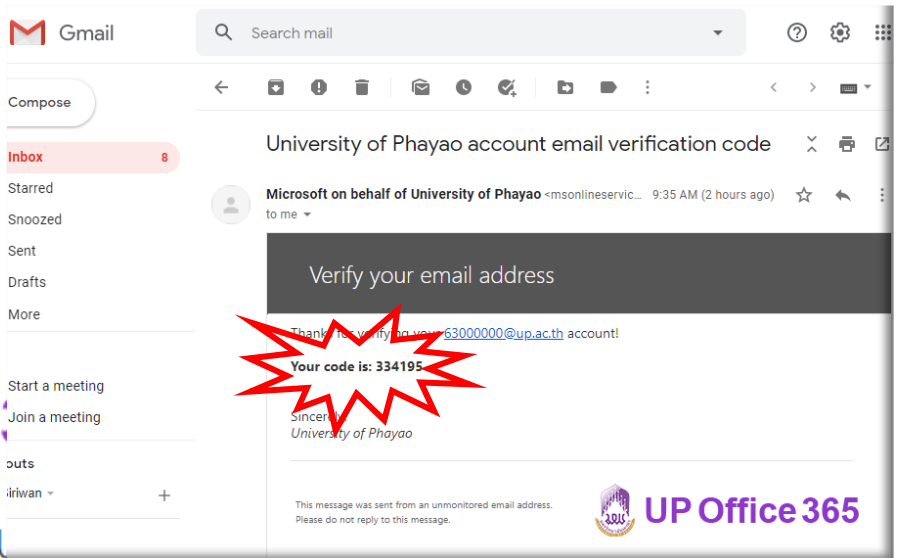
Gmail

Search mail

Compose

Inbox 8

Starred

Snoozed

Sent

Drafts

More

Start a meeting

Join a meeting

outs

iriwan

University of Phayao account email verification code

Microsoft on behalf of University of Phayao <msonlineservic... 9:35 AM (2 hours ago)

to me

Verify your email address

Thank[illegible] for verify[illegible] your 63000000@up.ac.th account!

Your code is: 334195

Sincer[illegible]
University of Phayao

This message was sent from an unmonitored email address.
Please do not reply to this message.

UP Office 365